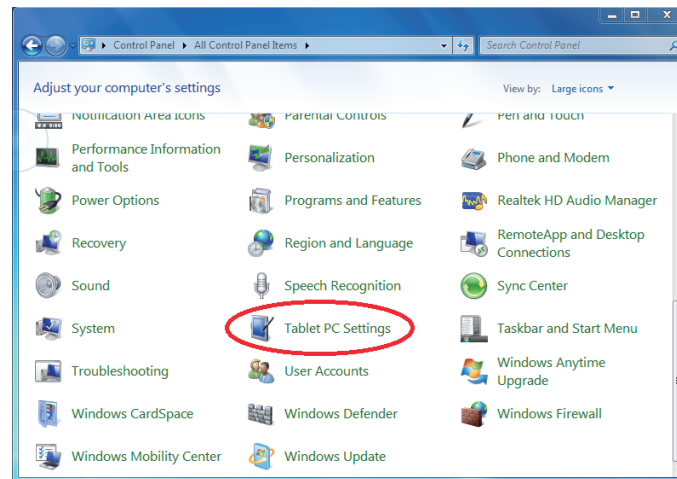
Control Panel ▸ All Control Panel Items ▸

Search Control Panel

Adjust your computer's settings

View by: Large icons ▾

Notification Area Icons

Parental Controls

Pen and Touch

Performance Information and Tools

Personalization

Phone and Modem

Power Options

Programs and Features

Realtek HD Audio Manager

Recovery

Region and Language

RemoteApp and Desktop Connections

Sound

Speech Recognition

Sync Center

System

Tablet PC Settings

Taskbar and Start Menu

Troubleshooting

User Accounts

Windows Anytime Upgrade

Windows CardSpace

Windows Defender

Windows Firewall

Windows Mobility Center

Windows Update